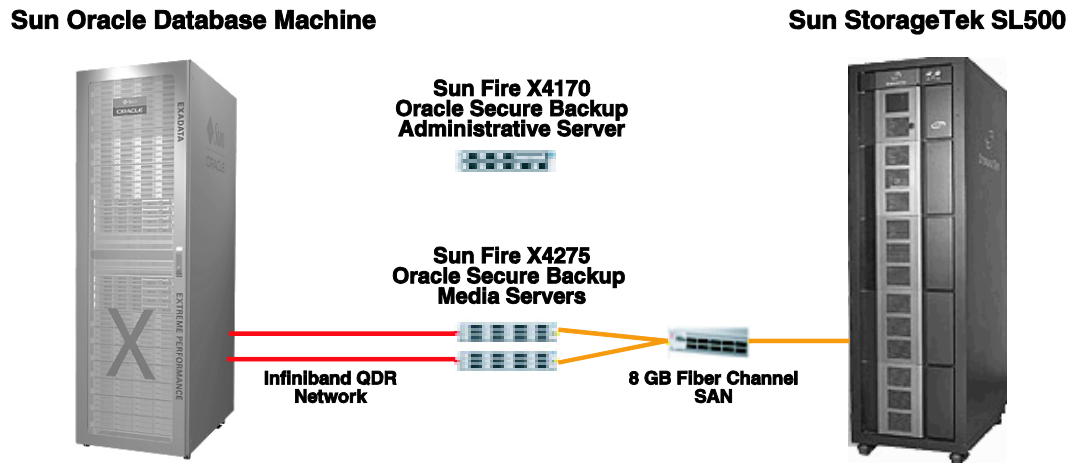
Sun Oracle Database Machine

Sun StorageTek SL500

Sun Fire X4170
Oracle Secure Backup
Administrative Server

ORACLE
EXADATA

Sun
ORACLE

Sun Fire X4275
Oracle Secure Backup
Media Servers

X

EXTREME PERFORMANCE

Infiniband QDR
Network

8 GB Fiber Channel
SAN